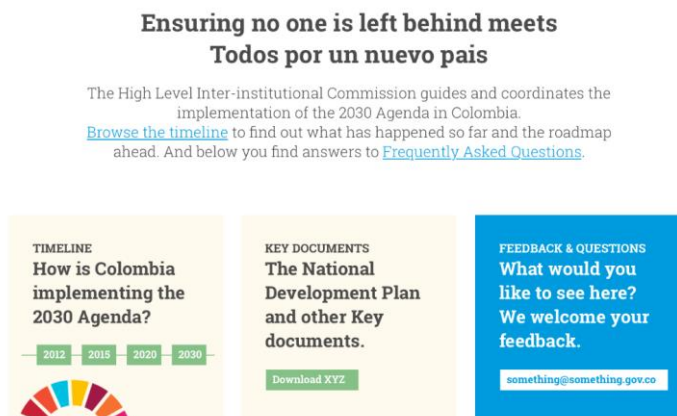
Ensuring no one is left behind meets
Todos por un nuevo pais

The High Level Inter-institutional Commission guides and coordinates the implementation of the 2030 Agenda in Colombia.
Browse the timeline to find out what has happened so far and the roadmap ahead. And below you find answers to Frequently Asked Questions.

TIMELINE
How is Colombia implementing the 2030 Agenda?

2012 2015 2020 2030

KEY DOCUMENTS
The National Development Plan and other Key documents.

Download XYZ

FEEDBACK & QUESTIONS
What would you like to see here? We welcome your feedback.

something@something.gov.co